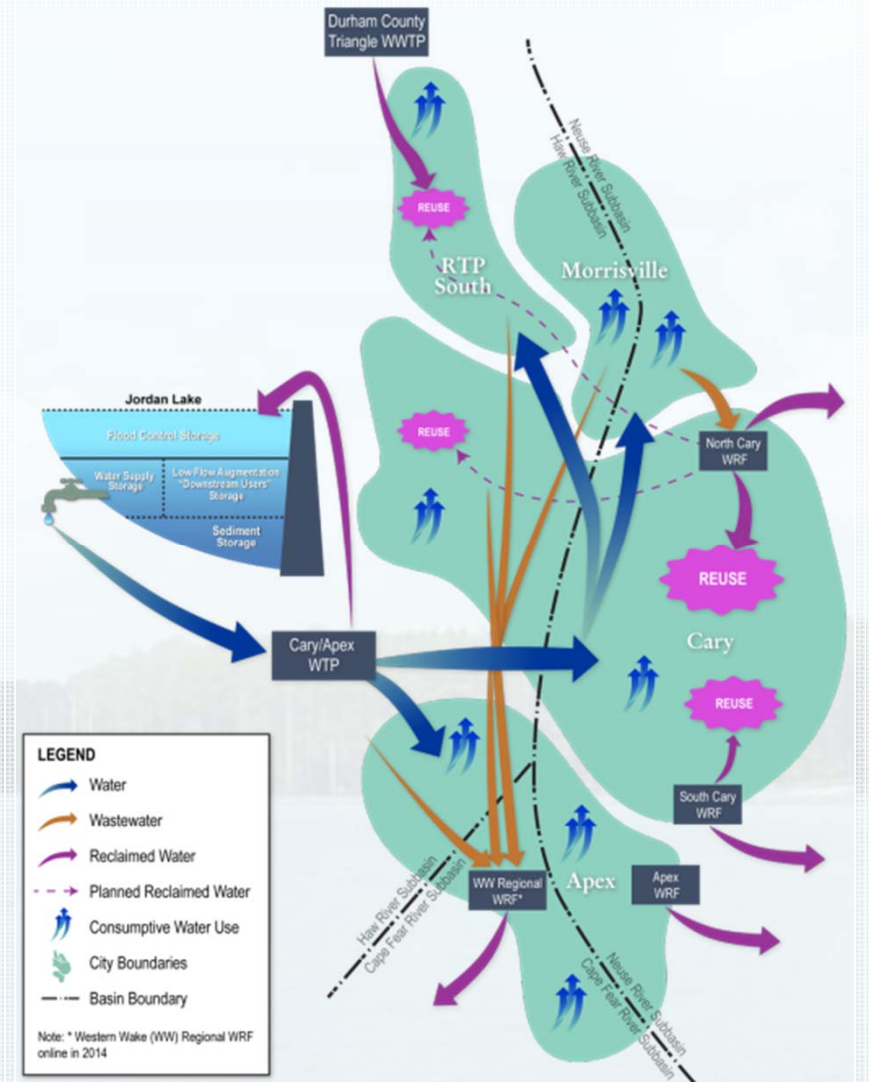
Durham County Triangle WWTP

Neuse River Subbasin
Haw River Subbasin

REUSE

RTP South

Morrisville

Jordan Lake

Flood Control Storage

Water Supply Storage

Low Flow Augmentation "Downstream Users" Storage

Sediment Storage

REUSE

North Cary WRF

REUSE

Cary

Cary/Apex WTP

REUSE

South Cary WRF

LEGEND

Water

Wastewater

Reclaimed Water

Planned Reclaimed Water

Consumptive Water Use

City Boundaries

Basin Boundary

Note: * Western Wake (WW) Regional WRF online in 2014

Haw River Subbasin
Cape Fear River Subbasin

WW Regional WRF*

Apex

Apex WRF

Neuse River Subbasin
Cape Fear River Subbasin